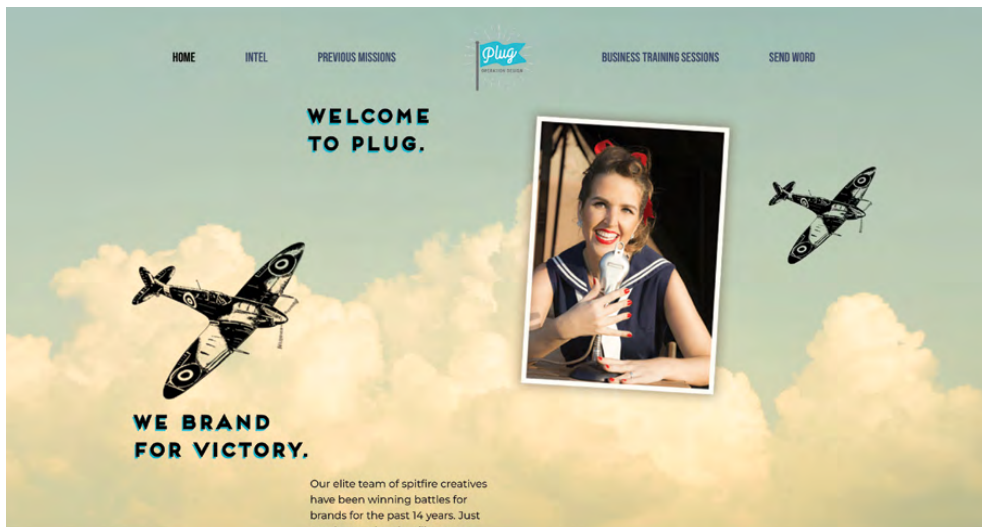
HOME INTEL PREVIOUS MISSIONS

Plug
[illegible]

BUSINESS TRAINING SESSIONS SEND WORD

WELCOME TO PLUG.

WE BRAND FOR VICTORY.

Our elite team of spitfire creatives have been winning battles for brands for the past 14 years. Just